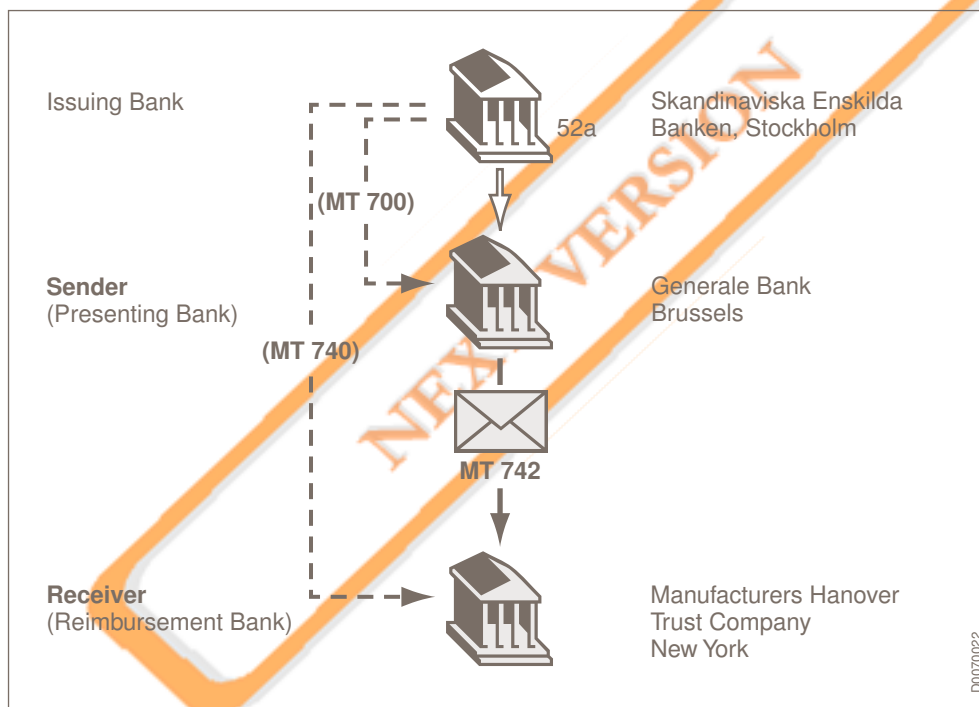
Issuing Bank

52a

Skandinaviska Enskilda Banken, Stockholm

(MT 700)

Sender
(Presenting Bank)

Generale Bank
Brussels

(MT 740)

MT 742

Receiver
(Reimbursement Bank)

Manufacturers Hanover
Trust Company
New York

NEXT VERSION

D0070022